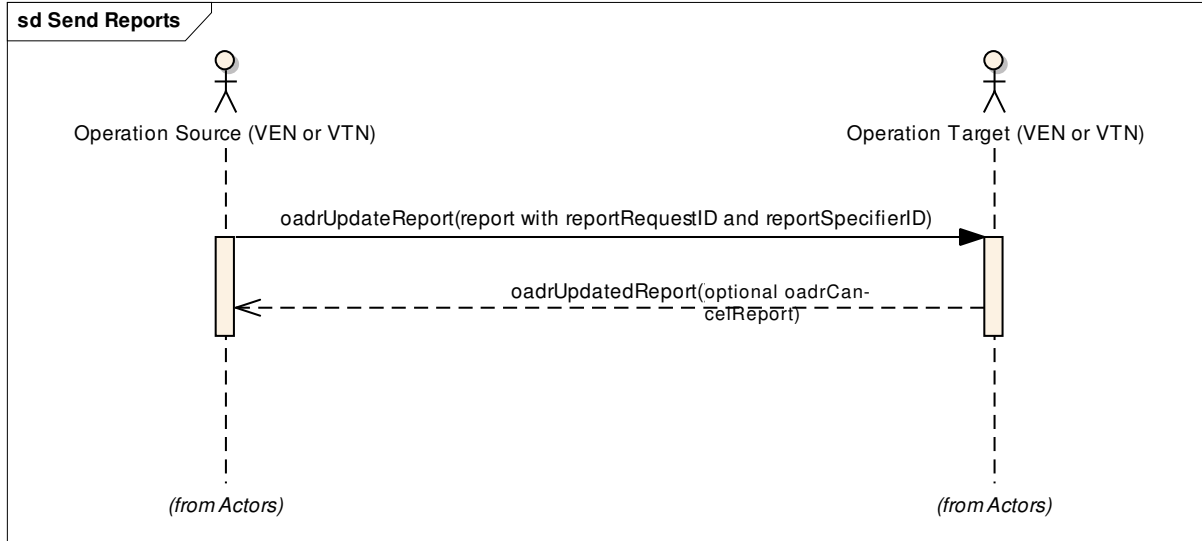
sd Send Reports

Operation Source (VEN or VTN)

Operation Target (VEN or VTN)

oadrUpdateReport(report with reportRequestID and reportSpecifierID)

oadrUpdatedReport(optional oadrCancelReport)

(from Actors)

(from Actors)